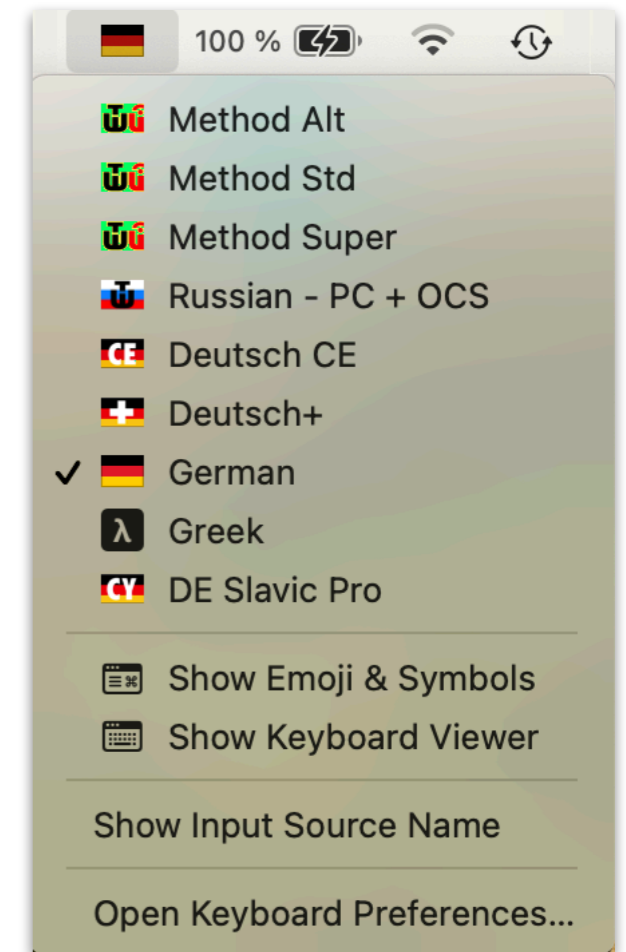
100 %

Method Alt
Method Std
Method Super
Russian - PC + OCS
CE Deutsch CE
Deutsch+
✓ German
λ Greek
CY DE Slavic Pro

Show Emoji & Symbols
Show Keyboard Viewer

Show Input Source Name

Open Keyboard Preferences...